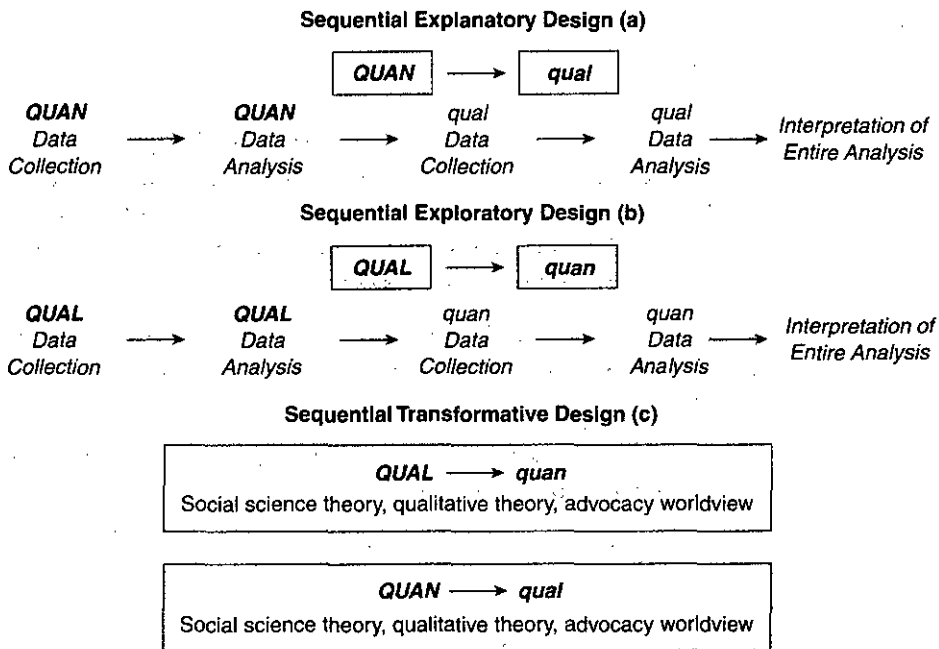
Sequential Explanatory Design (a)

QUAN → qual

QUAN Data Collection → QUAN Data Analysis → qual Data Collection → qual Data Analysis → Interpretation of Entire Analysis

Sequential Exploratory Design (b)

QUAL → quan

QUAL Data Collection → QUAL Data Analysis → quan Data Collection → quan Data Analysis → Interpretation of Entire Analysis

Sequential Transformative Design (c)

QUAL → quan
Social science theory, qualitative theory, advocacy worldview

QUAN → qual
Social science theory, qualitative theory, advocacy worldview